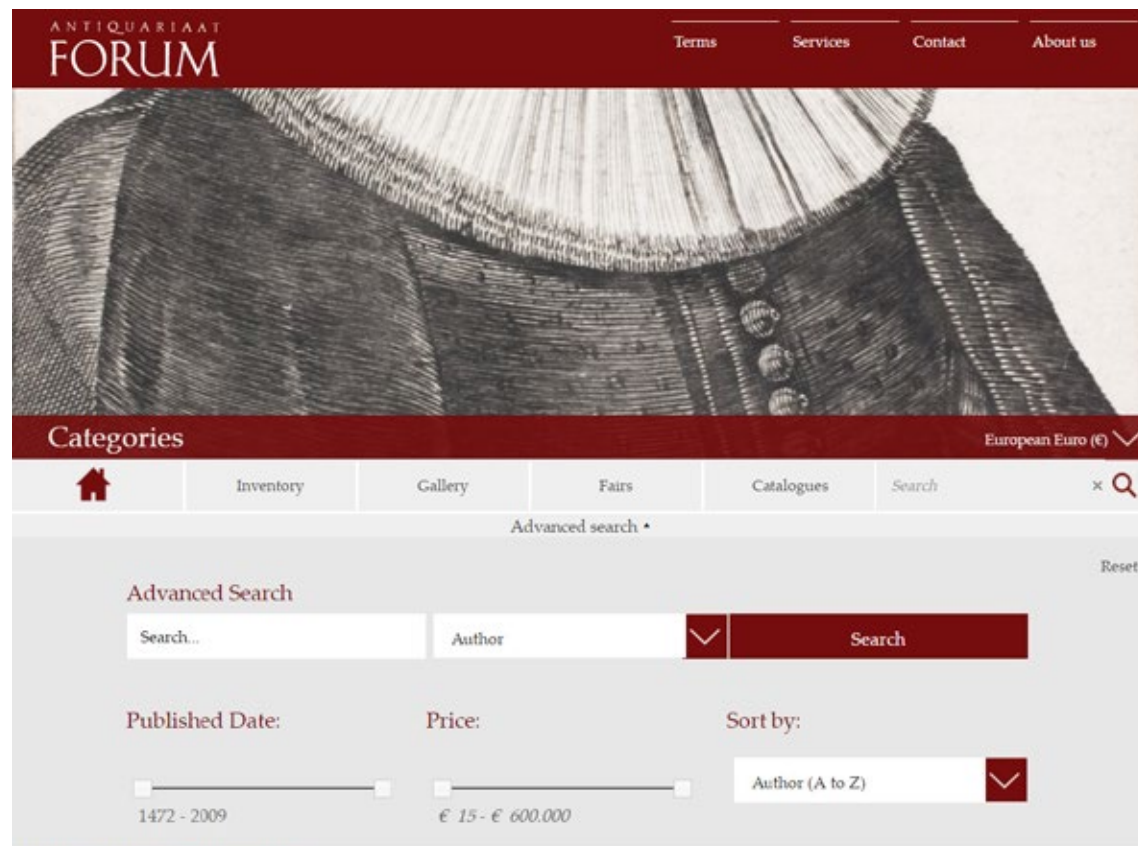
ANTIQUARIAAT
FORUM

Terms
Services
Contact
About us

Categories
European Euro (€)

Inventory
Gallery
Fairs
Catalogues
Search
×

Advanced search •

Reset

Advanced Search
Search...
Author
Search

Published Date:
1472 - 2009

Price:
€ 15 - € 600.000

Sort by:
Author (A to Z)